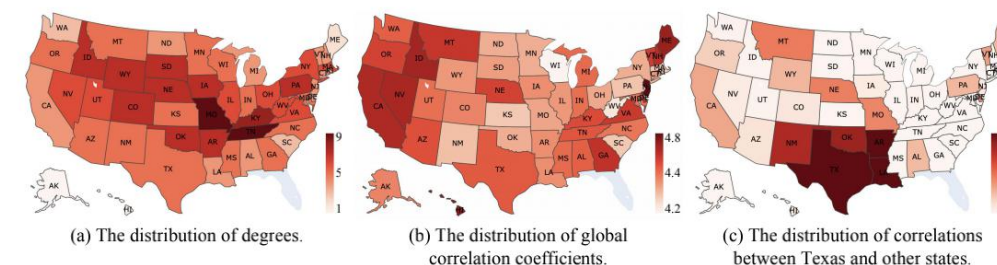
WA
MT
ND
ME
MN
OR
ID
SD
WI
NH
NY
MI
WY
MA
IA
PA
NE
NV
OH
IL
IN
UT
CO
WV
VA
CA
KS
MO
KY
NC
TN
OK
AZ
NM
AR
SC
9
MS
AL
GA
5
TX
LA
1
AK
HI
(a) The distribution of degrees.

WA
MT
ND
ME
MN
OR
ID
SD
WI
NY
MI
WY
PA
IA
NE
NV
OH
IL
IN
UT
CO
WV
VA
CA
KS
MO
KY
NC
TN
OK
AZ
NM
AR
SC
4.8
MS
AL
GA
TX
LA
4.4
AK
HI
4.2
(b) The distribution of global correlation coefficients.

WA
MT
ND
ME
MN
OR
ID
SD
WI
NY
MI
WY
PA
IA
NE
NV
OH
IL
IN
UT
CO
WV
VA
CA
KS
MO
KY
NC
TN
OK
AZ
NM
AR
SC
MS
AL
GA
TX
LA
AK
HI
(c) The distribution of correlations between Texas and other states.